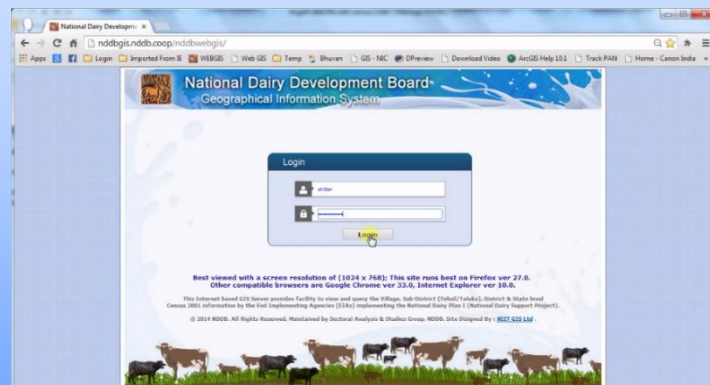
National Dairy Developme ×

nddbgis.nddb.coop/nddbwebgis/

Apps | Login | Imported From IE | WEBGIS | Web GIS | Temp | Bhuvan | GIS - NIC | DPreview | Download Video | ArcGIS Help 10.1 | Track PAN | Home - Canon India

National Dairy Development Board
Geographical Information System

Login

ardter

••••••••••

Login

Best viewed with a screen resolution of (1024 x 768); This site runs best on Firefox ver 27.0. Other compatible browsers are Google Chrome ver 33.0, Internet Explorer ver 10.0.

This Internet based GIS Server provides facility to view and query the Village, Sub-District (Tehsil/Taluka), District & State level Census 2001 information by the End Implementing Agencies (EIAs) implementing the National Dairy Plan I (National Dairy Support Project).

© 2014 NDDB. All Rights Reserved, Maintained by Sectoral Analysis & Studies Group, NDDB. Site Designed By : NIIT GIS Ltd.